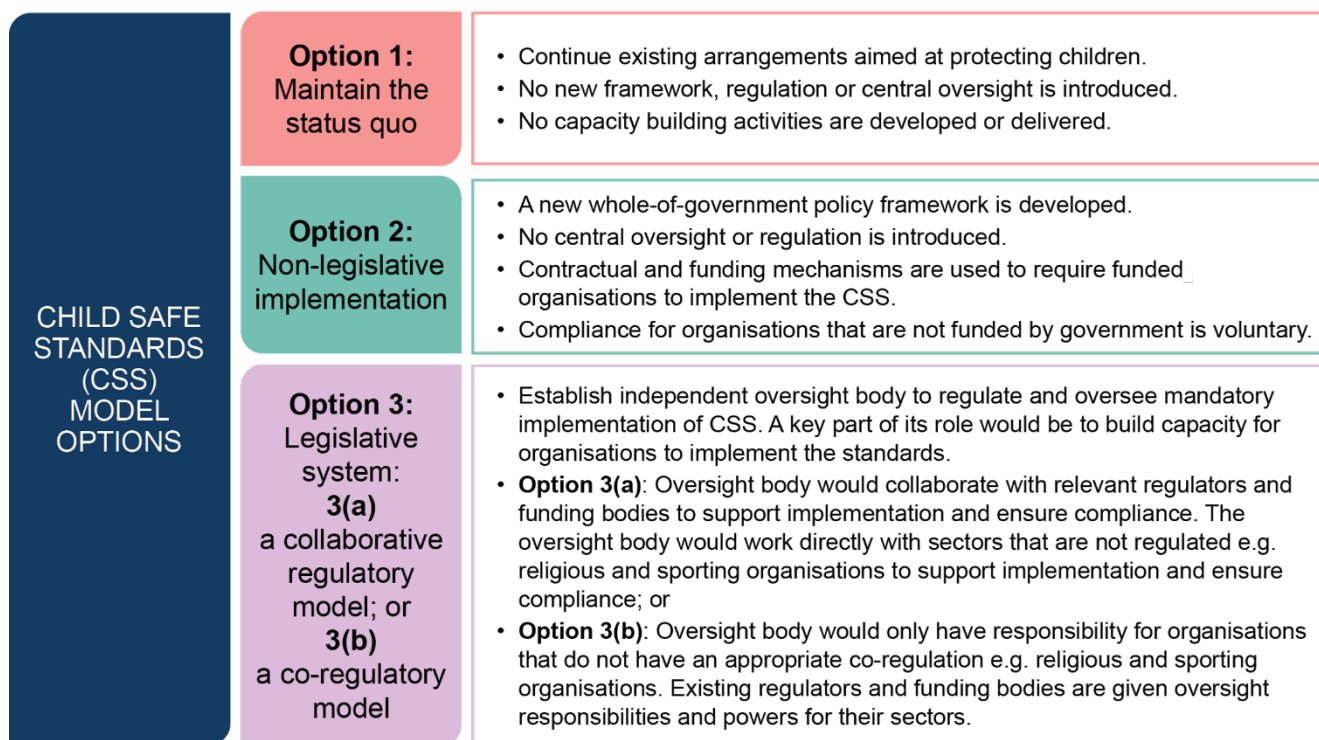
CHILD SAFE STANDARDS (CSS) MODEL OPTIONS

**Option 1:** Maintain the status quo

- Continue existing arrangements aimed at protecting children.
- No new framework, regulation or central oversight is introduced.
- No capacity building activities are developed or delivered.

**Option 2:** Non-legislative implementation

- A new whole-of-government policy framework is developed.
- No central oversight or regulation is introduced.
- Contractual and funding mechanisms are used to require funded organisations to implement the CSS.
- Compliance for organisations that are not funded by government is voluntary.

**Option 3:** Legislative system: **3(a)** a collaborative regulatory model; or **3(b)** a co-regulatory model

- Establish independent oversight body to regulate and oversee mandatory implementation of CSS. A key part of its role would be to build capacity for organisations to implement the standards.
- **Option 3(a)**: Oversight body would collaborate with relevant regulators and funding bodies to support implementation and ensure compliance. The oversight body would work directly with sectors that are not regulated e.g. religious and sporting organisations to support implementation and ensure compliance; or
- **Option 3(b)**: Oversight body would only have responsibility for organisations that do not have an appropriate co-regulation e.g. religious and sporting organisations. Existing regulators and funding bodies are given oversight responsibilities and powers for their sectors.